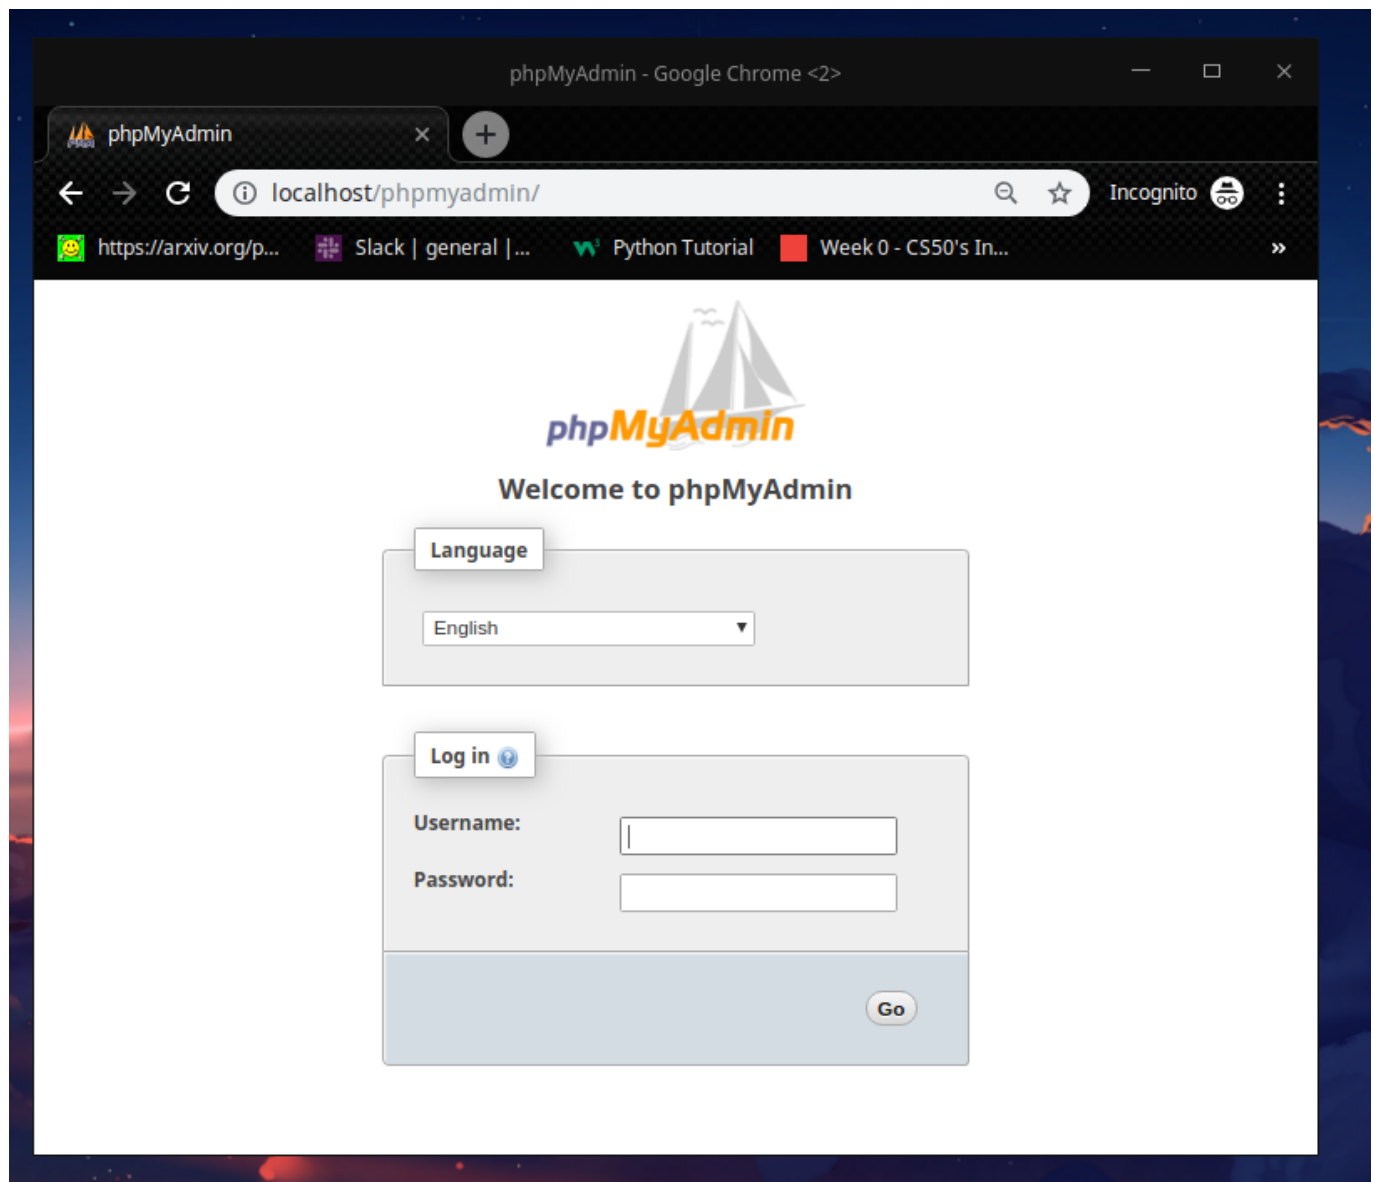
phpMyAdmin - Google Chrome <2>

phpMyAdmin

localhost/phpmyadmin/

Incognito

https://arxiv.org/p... Slack | general |... Python Tutorial Week 0 - CS50's In...

»

phpMyAdmin

Welcome to phpMyAdmin

Language

English

Log in

Username:

Password:

Go